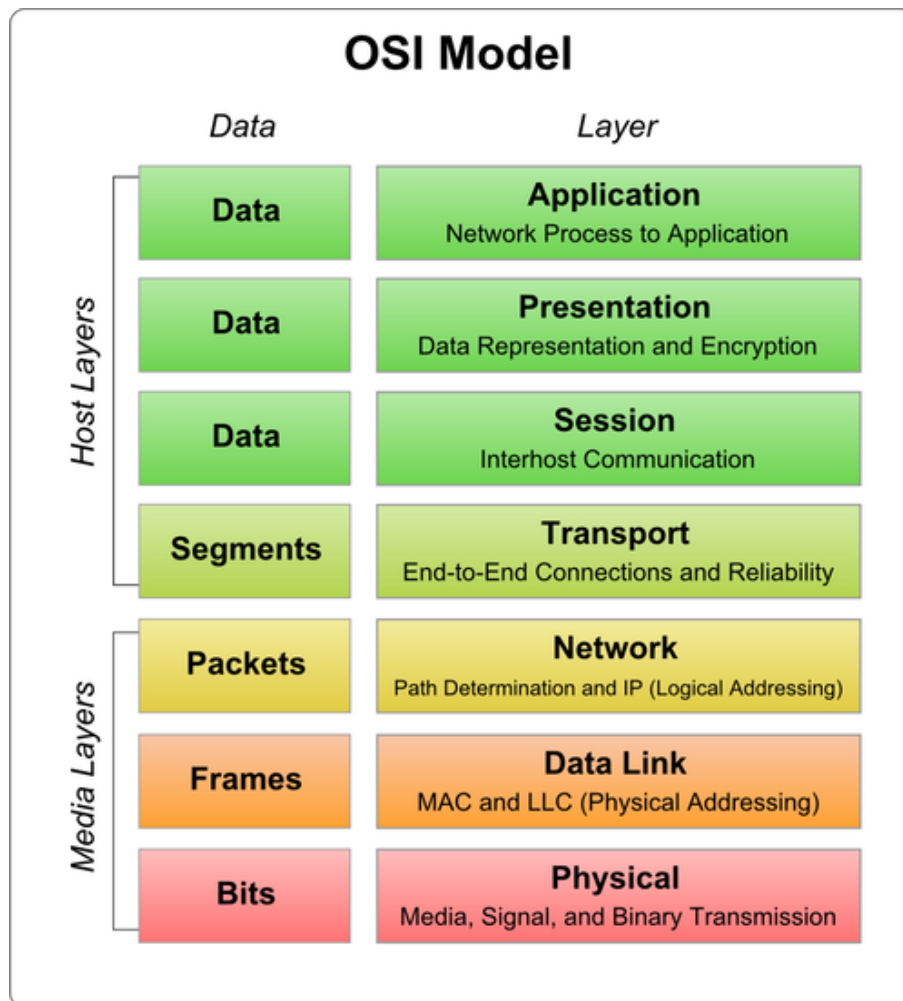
OSI Model

| Data | Layer |
|---|---|
| Data | Application<br>Network Process to Application |
| Data | Presentation<br>Data Representation and Encryption |
| Data | Session<br>Interhost Communication |
| Segments | Transport<br>End-to-End Connections and Reliability |
| Packets | Network<br>Path Determination and IP (Logical Addressing) |
| Frames | Data Link<br>MAC and LLC (Physical Addressing) |
| Bits | Physical<br>Media, Signal, and Binary Transmission |

Host Layers

Media Layers